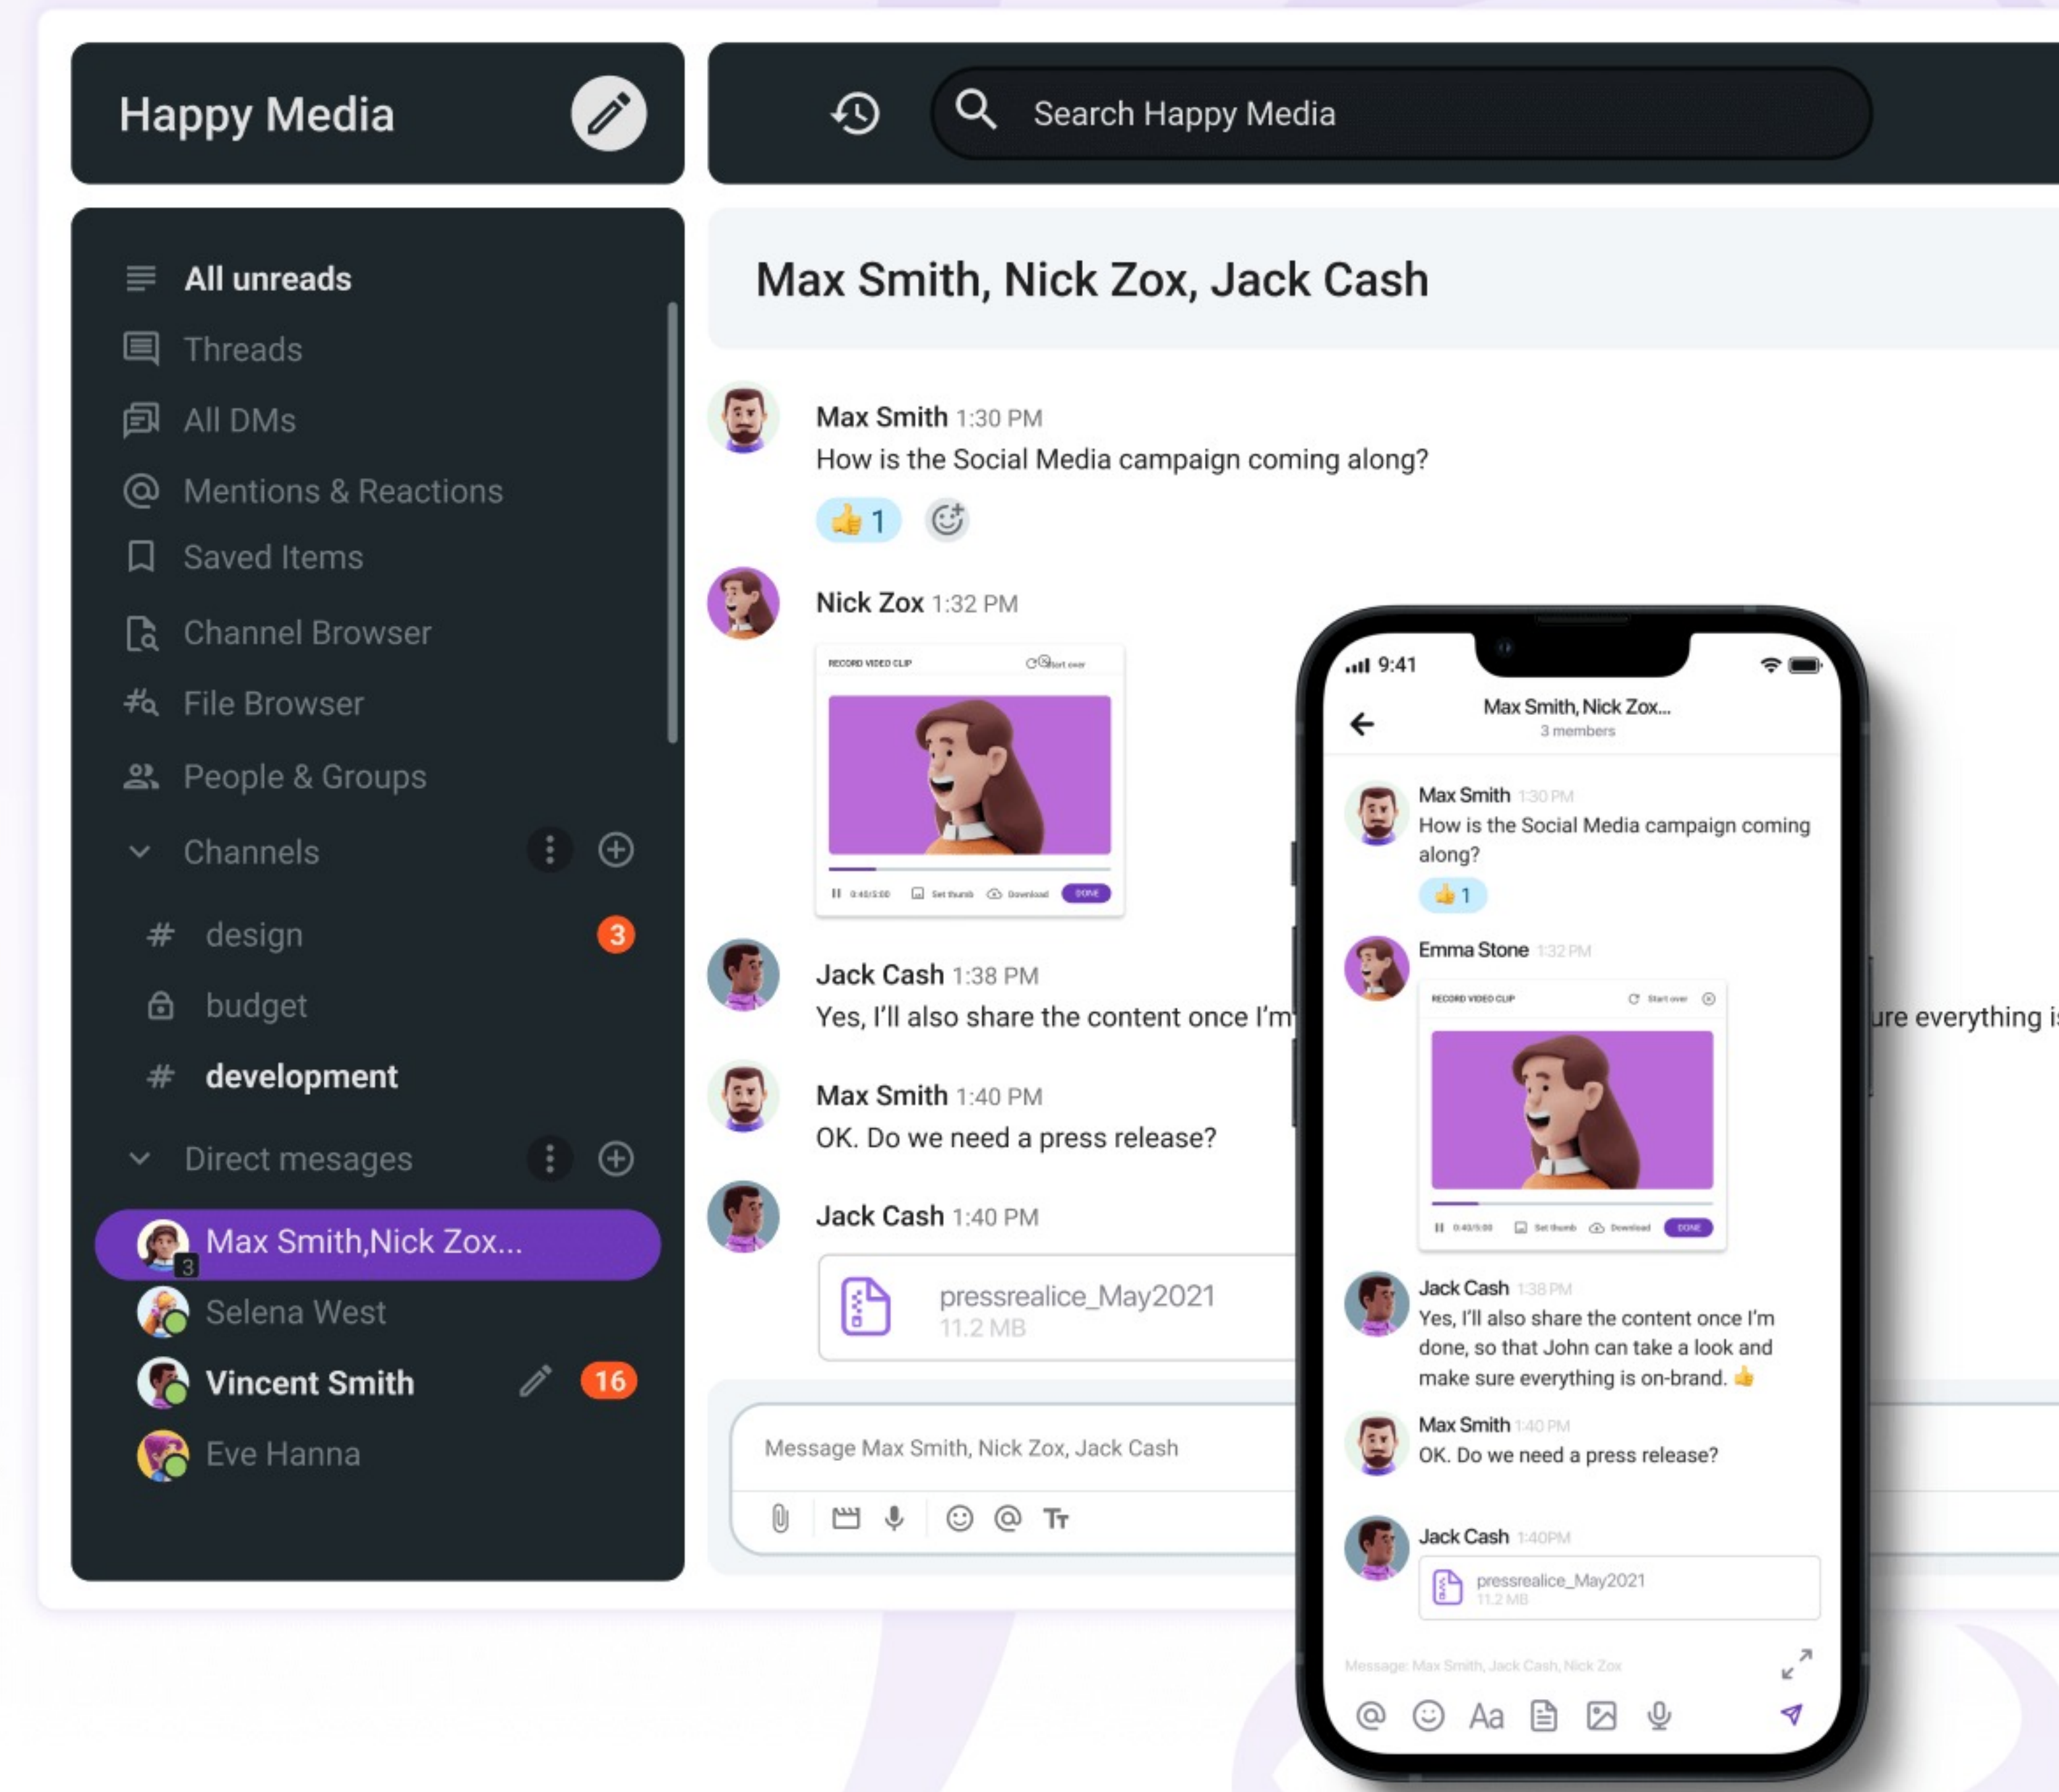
Happy Media

Search Happy Media

All unreads
Threads
All DMs
Mentions & Reactions
Saved Items
Channel Browser
File Browser
People & Groups
Channels
# design 3
budget
# development
Direct mesages
Max Smith,Nick Zox... 3
Selena West
Vincent Smith 16
Eve Hanna

Max Smith, Nick Zox, Jack Cash

Max Smith 1:30 PM
How is the Social Media campaign coming along?
👍 1

Nick Zox 1:32 PM
RECORD VIDEO CLIP Start over
0:40/5:00 Set thumb Download DONE

Jack Cash 1:38 PM
Yes, I'll also share the content once I'm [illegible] ure everything is

Max Smith 1:40 PM
OK. Do we need a press release?

Jack Cash 1:40 PM
pressrealice_May2021
11.2 MB

Message Max Smith, Nick Zox, Jack Cash

9:41
Max Smith, Nick Zox...
3 members

Max Smith 1:30 PM
How is the Social Media campaign coming along?
👍 1

Emma Stone 1:32 PM
RECORD VIDEO CLIP Start over
0:40/5:00 Set thumb Download DONE

Jack Cash 1:38 PM
Yes, I'll also share the content once I'm done, so that John can take a look and make sure everything is on-brand. 👍

Max Smith 1:40 PM
OK. Do we need a press release?

Jack Cash 1:40PM
pressrealice_May2021
11.2 MB

Message: Max Smith, Jack Cash, Nick Zox
Aa